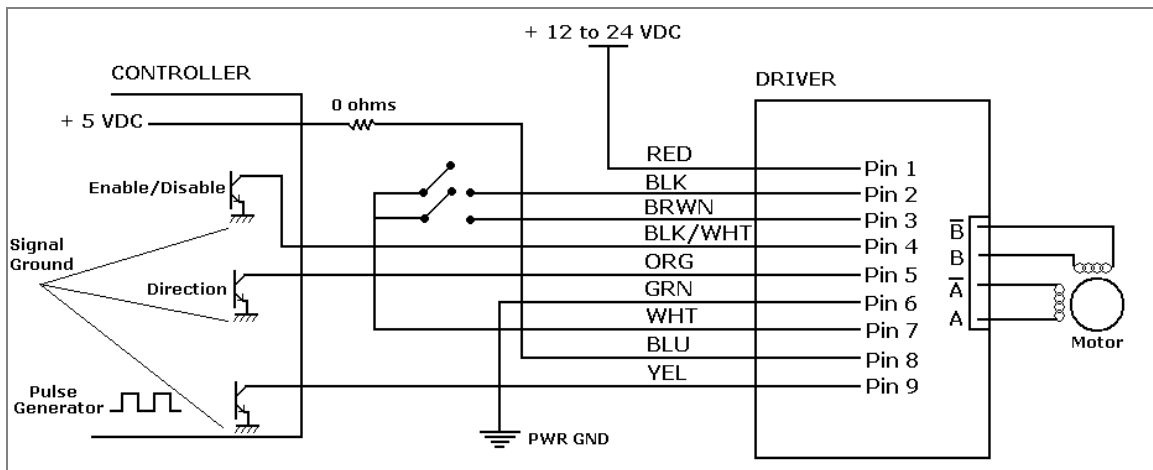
+ 12 to 24 VDC

CONTROLLER

DRIVER

+ 5 VDC

0 ohms

Enable/Disable

Signal Ground

Direction

Pulse Generator

RED
BLK
BRWN
BLK/WHT
ORG
GRN
WHT
BLU
YEL

Pin 1
Pin 2
Pin 3
Pin 4
Pin 5
Pin 6
Pin 7
Pin 8
Pin 9

$\overline{B}$
B
$\overline{A}$
A

Motor

PWR GND